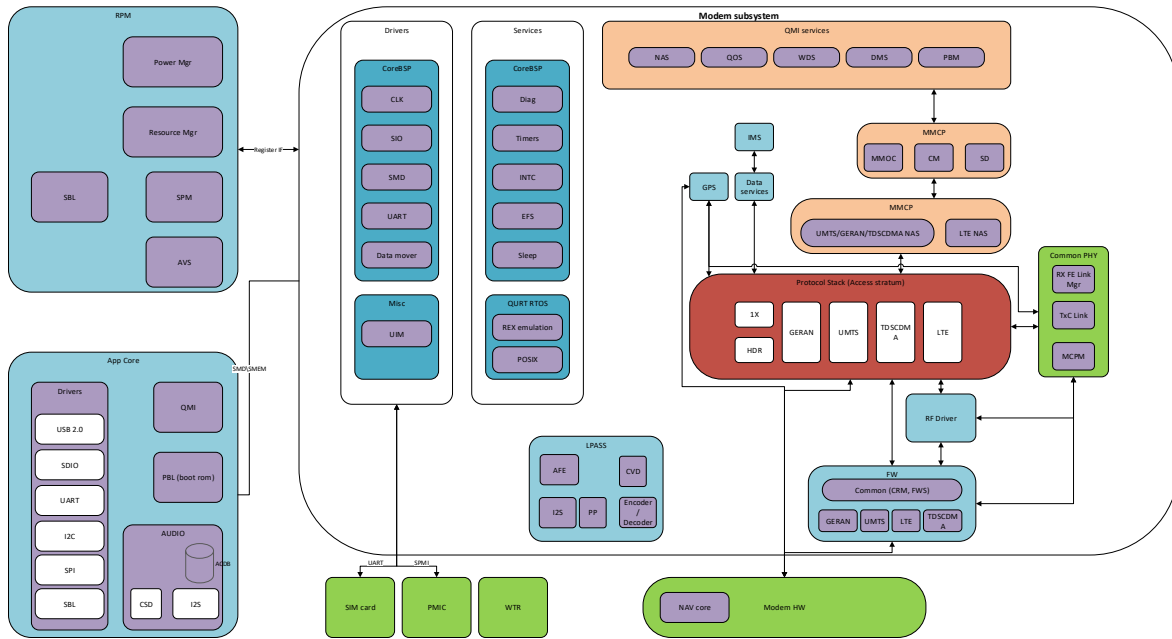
RPM

Power Mgr

Resource Mgr

SBL

SPM

AVS

Register I/F

App Core

Drivers

USB 2.0

SDIO

UART

I2C

SPI

SBL

QMI

PBL (boot rom)

AUDIO

ACDB

CSD

I2S

SMD/SMEM

Modem subsystem

Drivers

CoreBSP

CLK

SIO

SMD

UART

Data mover

Misc

UIM

Services

CoreBSP

Diag

Timers

INTC

EFS

Sleep

QURT RTOS

REX emulation

POSIX

QMI services

NAS

QOS

WDS

DMS

PBM

MMCP

MMOC

CM

SD

IMS

GPS

Data services

MMCP

UMTS/GERAN/TDSCDMA NAS

LTE NAS

Common PHY

RX FE Link Mgr

TxC Link

MCPM

Protocol Stack (Access stratum)

1X

HDR

GERAN

UMTS

TDSCDMA

LTE

RF Driver

LPASS

AFE

CVD

I2S

PP

Encoder / Decoder

FW

Common (CRM, FWS)

GERAN

UMTS

LTE

TDSCDMA

UART

SPMI

SIM card

PMIC

WTR

NAV core

Modem HW